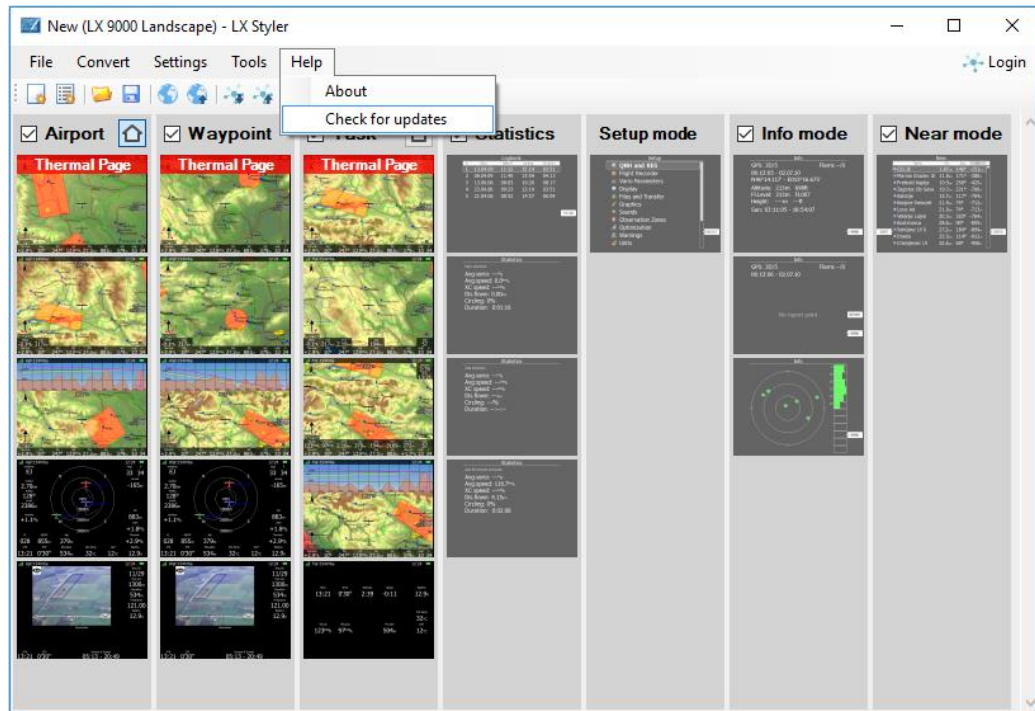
New (LX 9000 Landscape) - LX Styler

File Convert Settings Tools Help

Login

About

Check for updates

Airport

Waypoint

Task

Statistics

Setup mode

Info mode

Near mode

Thermal Page

Thermal Page

Thermal Page